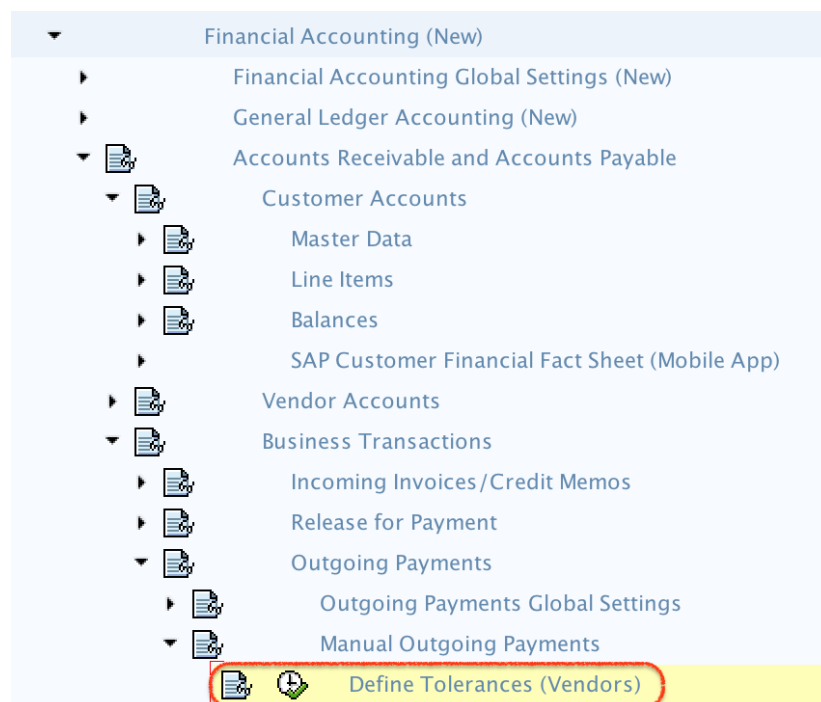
Financial Accounting (New)

Financial Accounting Global Settings (New)

General Ledger Accounting (New)

Accounts Receivable and Accounts Payable

Customer Accounts

Master Data

Line Items

Balances

SAP Customer Financial Fact Sheet (Mobile App)

Vendor Accounts

Business Transactions

Incoming Invoices/Credit Memos

Release for Payment

Outgoing Payments

Outgoing Payments Global Settings

Manual Outgoing Payments

Define Tolerances (Vendors)